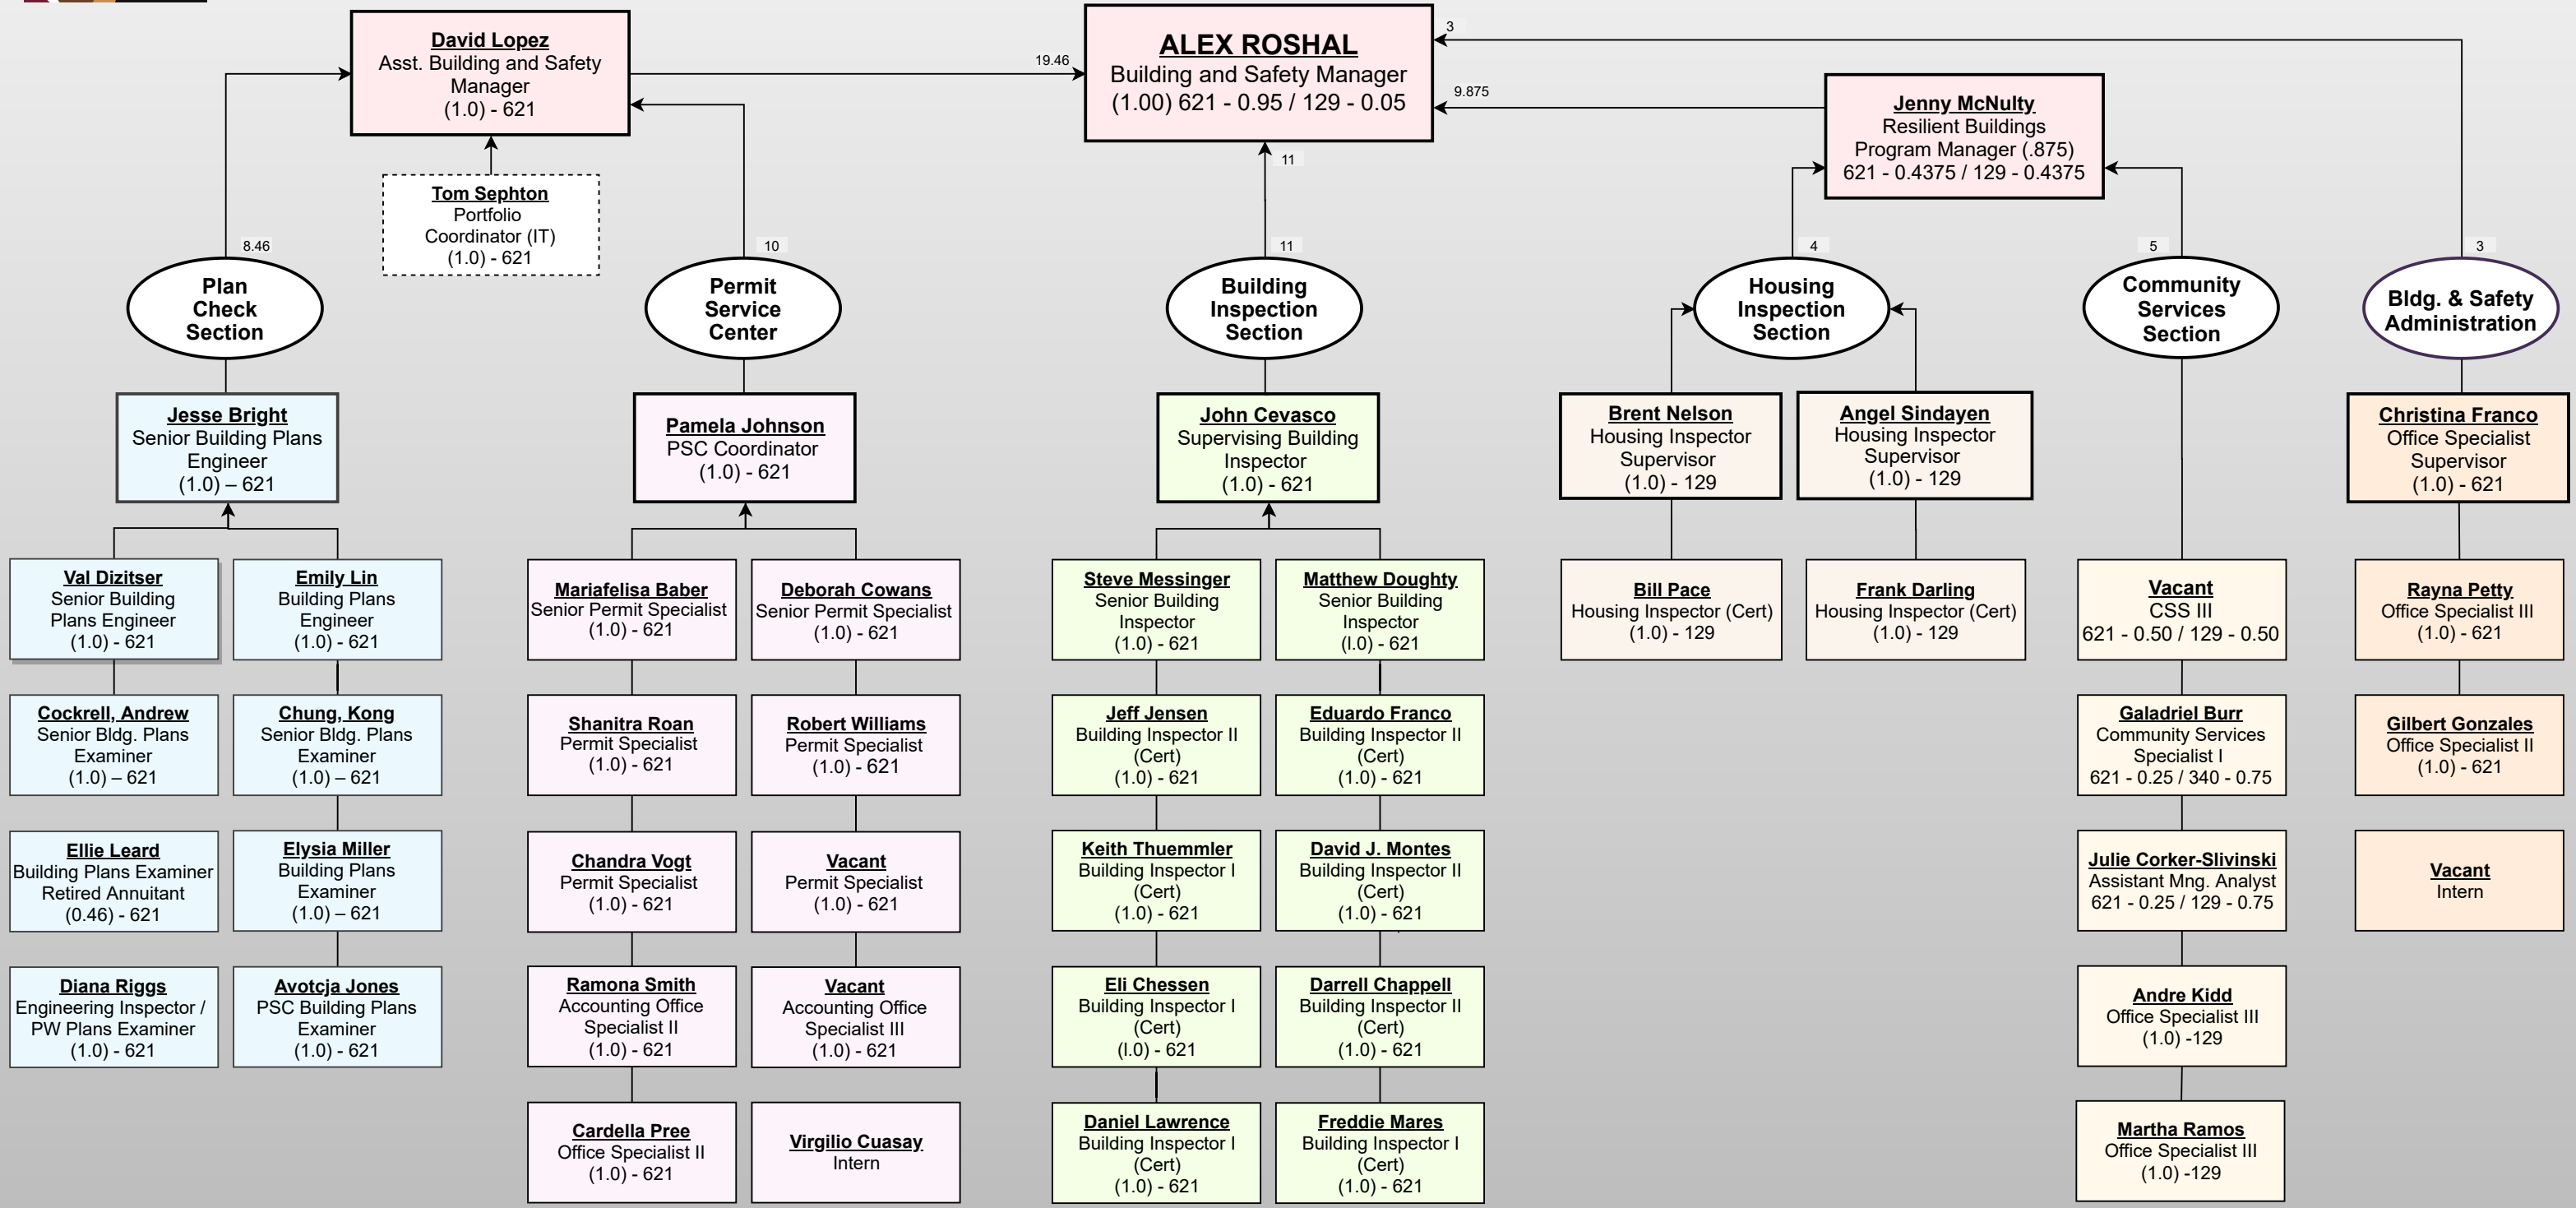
David Lopez
Asst. Building and Safety Manager
(1.0) - 621

19.46

ALEX ROSHAL
Building and Safety Manager
(1.00) 621 - 0.95 / 129 - 0.05

3

9.875

Jenny McNulty
Resilient Buildings Program Manager (.875)
621 - 0.4375 / 129 - 0.4375

11

Tom Sephton
Portfolio Coordinator (IT)
(1.0) - 621

8.46

10

11

4

5

3

Plan Check Section

Permit Service Center

Building Inspection Section

Housing Inspection Section

Community Services Section

Bldg. & Safety Administration

Jesse Bright
Senior Building Plans Engineer
(1.0) – 621

Pamela Johnson
PSC Coordinator
(1.0) - 621

John Cevasco
Supervising Building Inspector
(1.0) - 621

Brent Nelson
Housing Inspector Supervisor
(1.0) - 129

Angel Sindayen
Housing Inspector Supervisor
(1.0) - 129

Christina Franco
Office Specialist Supervisor
(1.0) - 621

Val Dizitser
Senior Building Plans Engineer
(1.0) - 621

Emily Lin
Building Plans Engineer
(1.0) - 621

Mariafelisa Baber
Senior Permit Specialist
(1.0) - 621

Deborah Cowans
Senior Permit Specialist
(1.0) - 621

Steve Messinger
Senior Building Inspector
(1.0) - 621

Matthew Doughty
Senior Building Inspector
(I.0) - 621

Bill Pace
Housing Inspector (Cert)
(1.0) - 129

Frank Darling
Housing Inspector (Cert)
(1.0) - 129

Vacant
CSS III
621 - 0.50 / 129 - 0.50

Rayna Petty
Office Specialist III
(1.0) - 621

Cockrell, Andrew
Senior Bldg. Plans Examiner
(1.0) – 621

Chung, Kong
Senior Bldg. Plans Examiner
(1.0) – 621

Shanitra Roan
Permit Specialist
(1.0) - 621

Robert Williams
Permit Specialist
(1.0) - 621

Jeff Jensen
Building Inspector II (Cert)
(1.0) - 621

Eduardo Franco
Building Inspector II (Cert)
(1.0) - 621

Galadriel Burr
Community Services Specialist I
621 - 0.25 / 340 - 0.75

Gilbert Gonzales
Office Specialist II
(1.0) - 621

Ellie Leard
Building Plans Examiner Retired Annuitant
(0.46) - 621

Elysia Miller
Building Plans Examiner
(1.0) – 621

Chandra Vogt
Permit Specialist
(1.0) - 621

Vacant
Permit Specialist
(1.0) - 621

Keith Thuemmler
Building Inspector I (Cert)
(1.0) - 621

David J. Montes
Building Inspector II (Cert)
(1.0) - 621

Julie Corker-Slivinski
Assistant Mng. Analyst
621 - 0.25 / 129 - 0.75

Vacant
Intern

Diana Riggs
Engineering Inspector / PW Plans Examiner
(1.0) - 621

Avotcja Jones
PSC Building Plans Examiner
(1.0) - 621

Ramona Smith
Accounting Office Specialist II
(1.0) - 621

Vacant
Accounting Office Specialist III
(1.0) - 621

Eli Chessen
Building Inspector I (Cert)
(I.0) - 621

Darrell Chappell
Building Inspector II (Cert)
(1.0) - 621

Andre Kidd
Office Specialist III
(1.0) -129

Cardella Pree
Office Specialist II
(1.0) - 621

Virgilio Cuasay
Intern

Daniel Lawrence
Building Inspector I (Cert)
(1.0) - 621

Freddie Mares
Building Inspector I (Cert)
(1.0) - 621

Martha Ramos
Office Specialist III
(1.0) -129